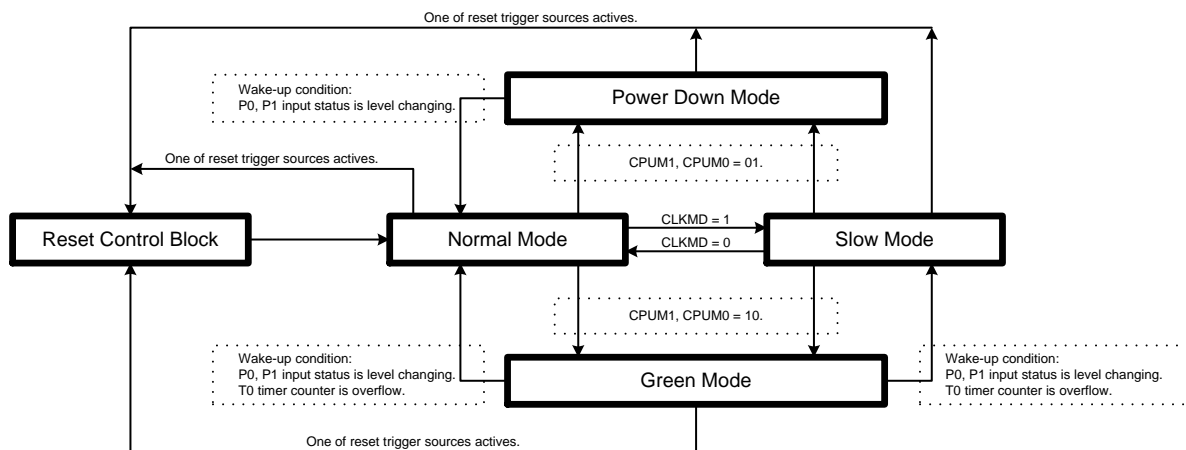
One of reset trigger sources actives.

Wake-up condition:
P0, P1 input status is level changing.

Power Down Mode

One of reset trigger sources actives.

CPUM1, CPUM0 = 01.

CLKMD = 1

Reset Control Block

Normal Mode

CLKMD = 0

Slow Mode

CPUM1, CPUM0 = 10.

Wake-up condition:
P0, P1 input status is level changing.
T0 timer counter is overflow.

Green Mode

Wake-up condition:
P0, P1 input status is level changing.
T0 timer counter is overflow.

One of reset trigger sources actives.